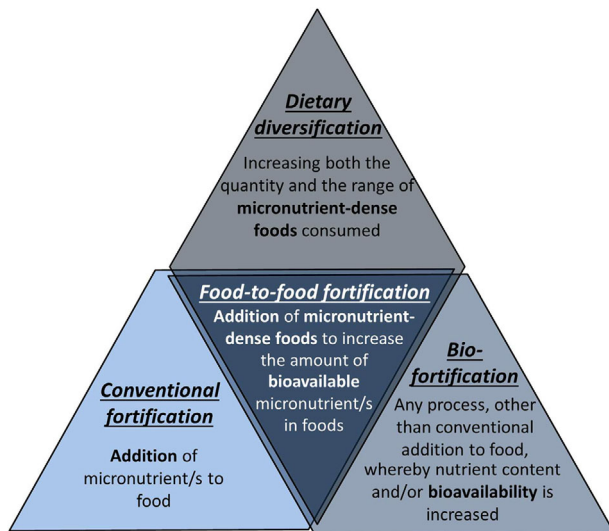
Dietary diversification

Increasing both the quantity and the range of micronutrient-dense foods consumed

Food-to-food fortification

Addition of micronutrient-dense foods to increase the amount of bioavailable micronutrient/s in foods

Conventional fortification

Addition of micronutrient/s to food

Bio-fortification

Any process, other than conventional addition to food, whereby nutrient content and/or bioavailability is increased